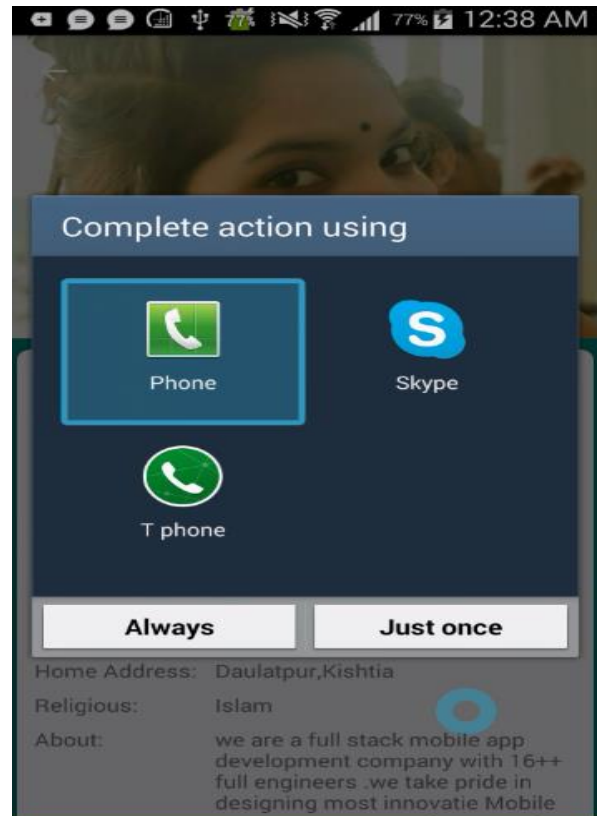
77% 12:38 AM

Complete action using

Phone

Skype

T phone

Always

Just once

Home Address: Daulatpur,Kishtia

Religious: Islam

About: we are a full stack mobile app development company with 16++ full engineers .we take pride in designing most innovatie Mobile